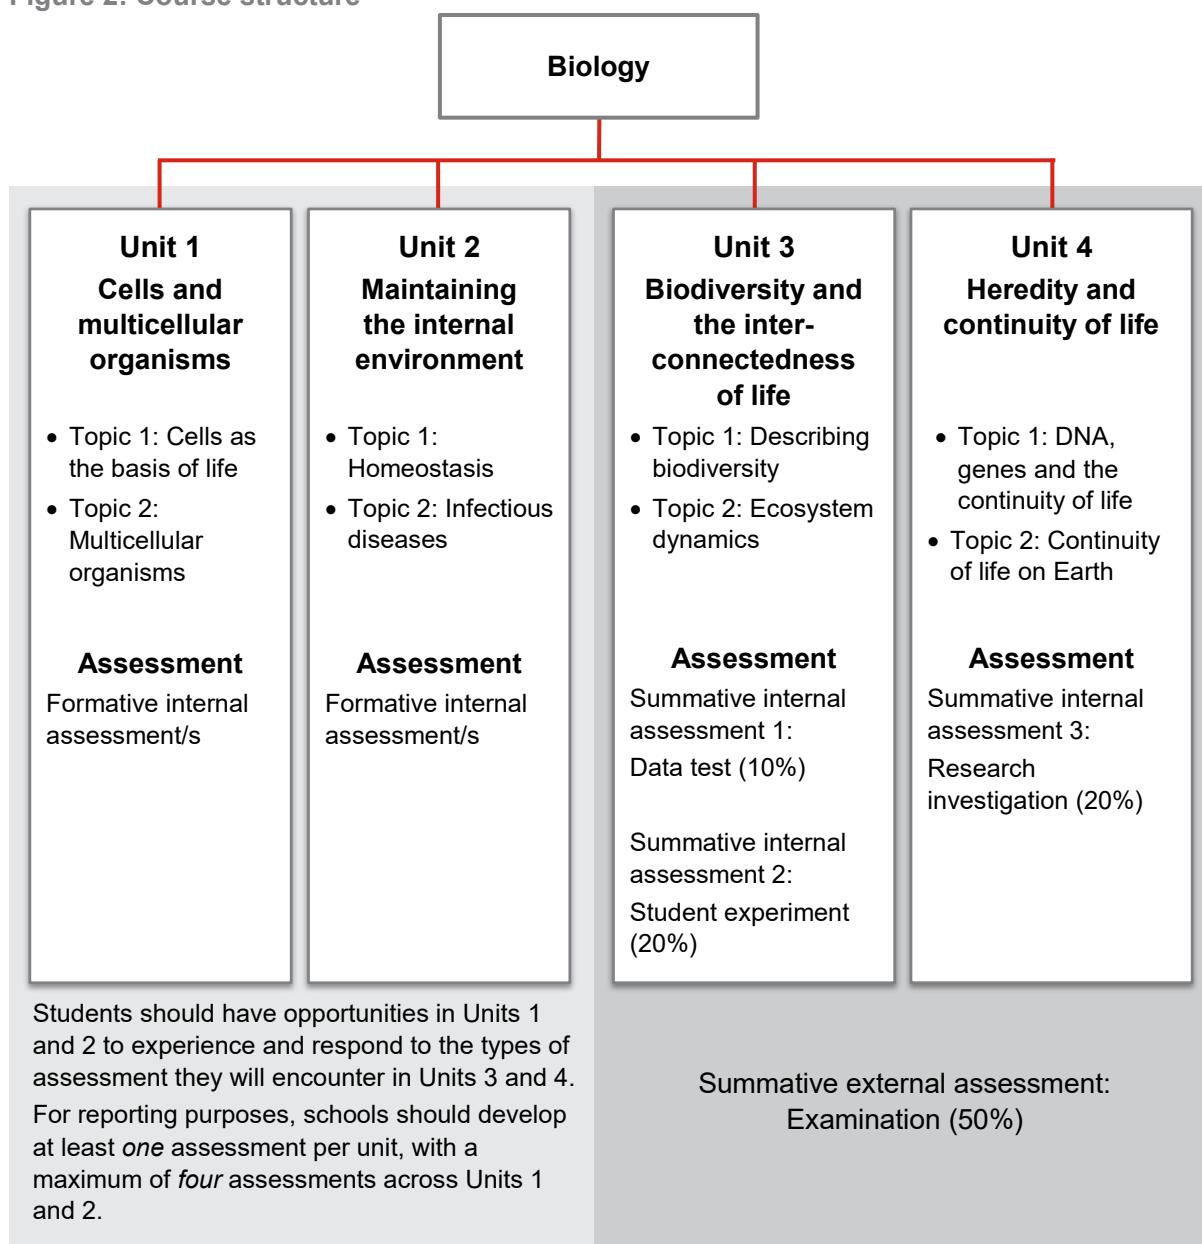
Biology

Unit 1
Cells and multicellular organisms

- Topic 1: Cells as the basis of life
- Topic 2: Multicellular organisms

Assessment
Formative internal assessment/s

Unit 2
Maintaining the internal environment

- Topic 1: Homeostasis
- Topic 2: Infectious diseases

Assessment
Formative internal assessment/s

Unit 3
Biodiversity and the interconnectedness of life

- Topic 1: Describing biodiversity
- Topic 2: Ecosystem dynamics

Assessment
Summative internal assessment 1:
Data test (10%)

Summative internal assessment 2:
Student experiment (20%)

Unit 4
Heredity and continuity of life

- Topic 1: DNA, genes and the continuity of life
- Topic 2: Continuity of life on Earth

Assessment
Summative internal assessment 3:
Research investigation (20%)

Students should have opportunities in Units 1 and 2 to experience and respond to the types of assessment they will encounter in Units 3 and 4.
For reporting purposes, schools should develop at least *one* assessment per unit, with a maximum of *four* assessments across Units 1 and 2.

Summative external assessment:
Examination (50%)